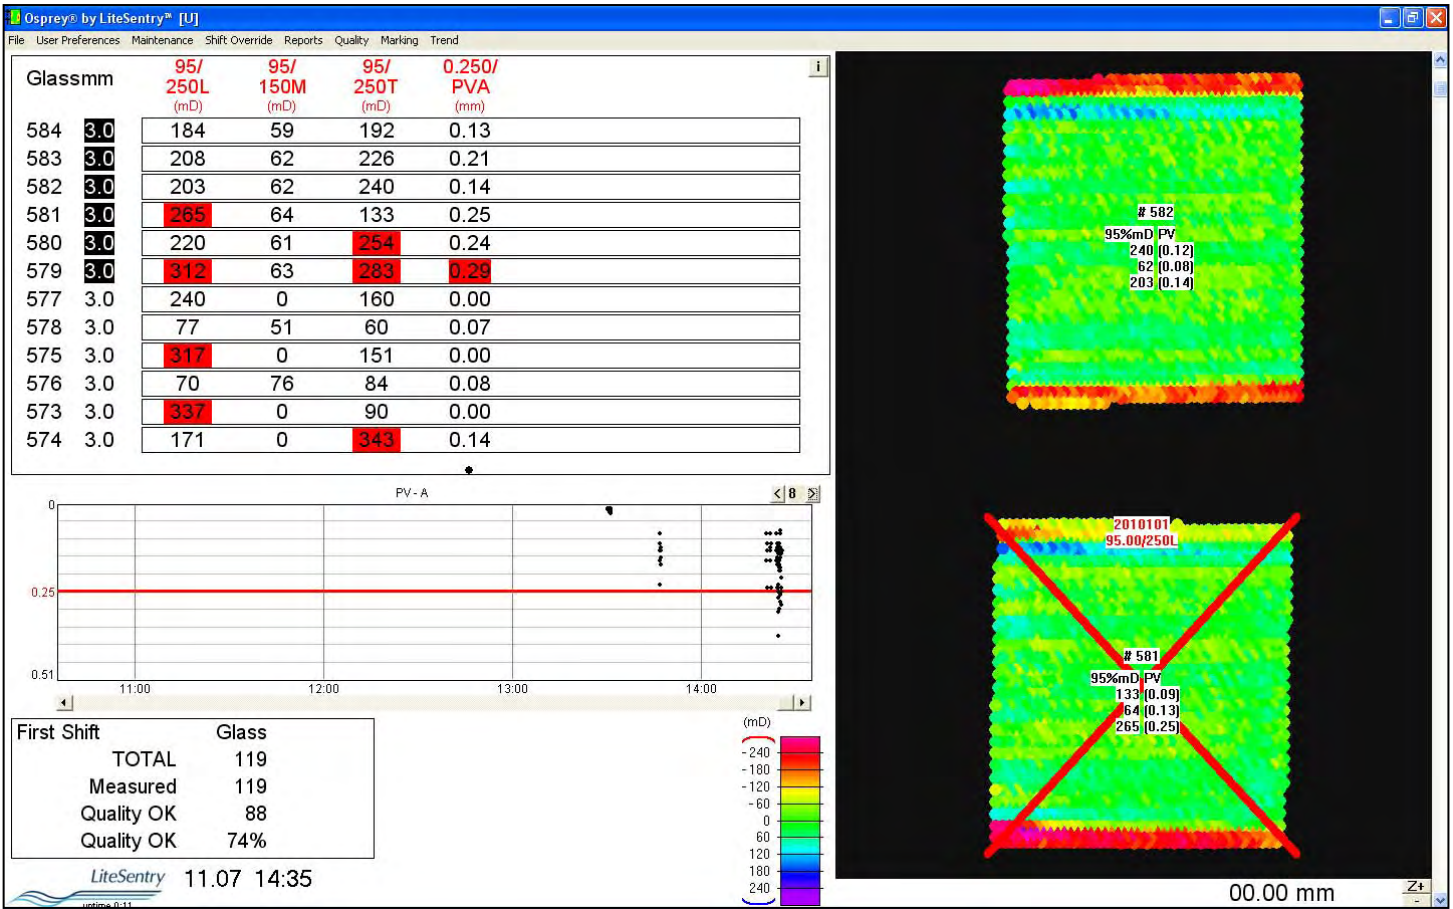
Osprey® by LiteSentry™ [U]

File User Preferences Maintenance Shift Override Reports Quality Marking Trend

| Glassmm | | 95/ 250L (mD) | 95/ 150M (mD) | 95/ 250T (mD) | 0.250/ PVA (mm) |
|---|---|---|---|---|---|
| 584 | 3.0 | 184 | 59 | 192 | 0.13 |
| 583 | 3.0 | 208 | 62 | 226 | 0.21 |
| 582 | 3.0 | 203 | 62 | 240 | 0.14 |
| 581 | 3.0 | 265 | 64 | 133 | 0.25 |
| 580 | 3.0 | 220 | 61 | 254 | 0.24 |
| 579 | 3.0 | 312 | 63 | 283 | 0.29 |
| 577 | 3.0 | 240 | 0 | 160 | 0.00 |
| 578 | 3.0 | 77 | 51 | 60 | 0.07 |
| 575 | 3.0 | 317 | 0 | 151 | 0.00 |
| 576 | 3.0 | 70 | 76 | 84 | 0.08 |
| 573 | 3.0 | 337 | 0 | 90 | 0.00 |
| 574 | 3.0 | 171 | 0 | 343 | 0.14 |

i

PV - A
8
0
0.25
0.51
11:00 12:00 13:00 14:00

First Shift Glass
TOTAL 119
Measured 119
Quality OK 88
Quality OK 74%

LiteSentry 11.07 14:35
uptime 0:11

(mD)
- 240
- 180
- 120
- 60
0
60
120
180
240

# 582
95%mD PV
240 [0.12]
62 [0.08]
203 [0.14]

2010101
95.00/250L

# 581
95%mD PV
133 [0.09]
64 [0.13]
265 [0.25]

00.00 mm
Z+
-